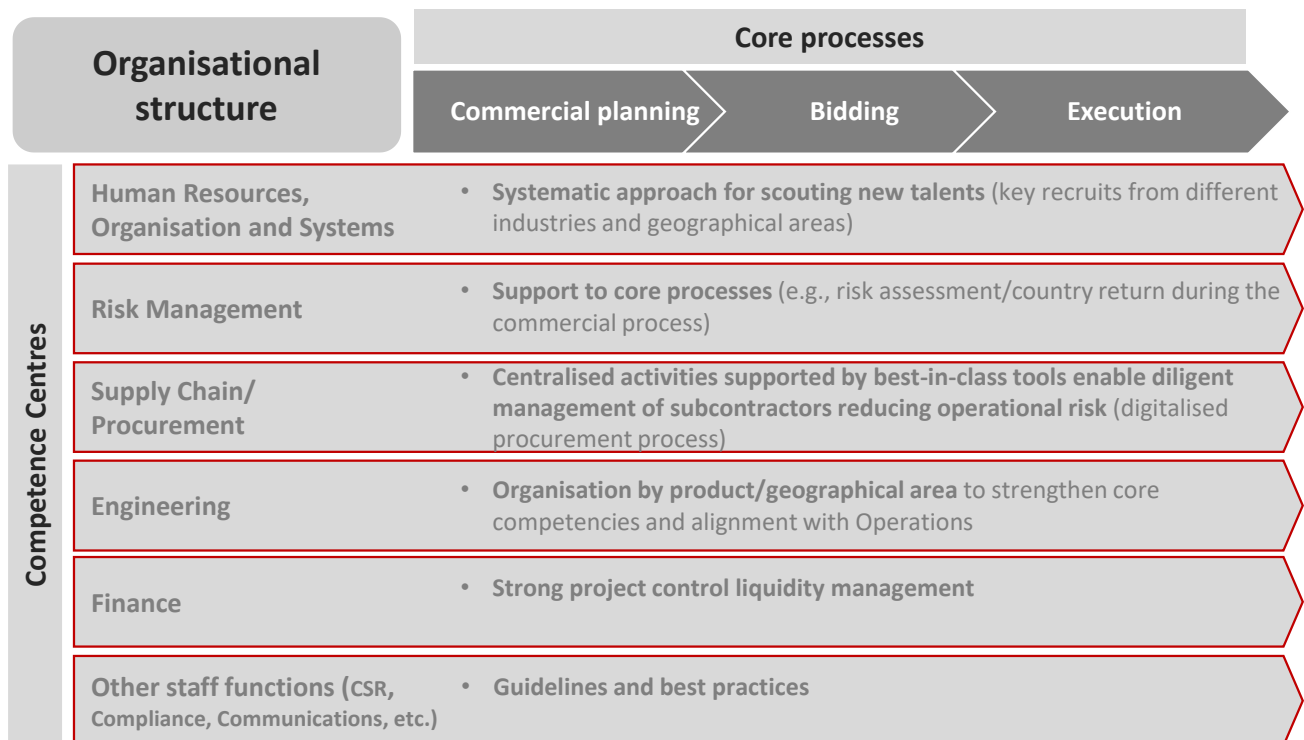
Organisational structure

Core processes

Commercial planning

Bidding

Execution

Competence Centres

Human Resources, Organisation and Systems

• Systematic approach for scouting new talents (key recruits from different industries and geographical areas)

Risk Management

• Support to core processes (e.g., risk assessment/country return during the commercial process)

Supply Chain/ Procurement

• Centralised activities supported by best-in-class tools enable diligent management of subcontractors reducing operational risk (digitalised procurement process)

Engineering

• Organisation by product/geographical area to strengthen core competencies and alignment with Operations

Finance

• Strong project control liquidity management

Other staff functions (CSR, Compliance, Communications, etc.)

• Guidelines and best practices